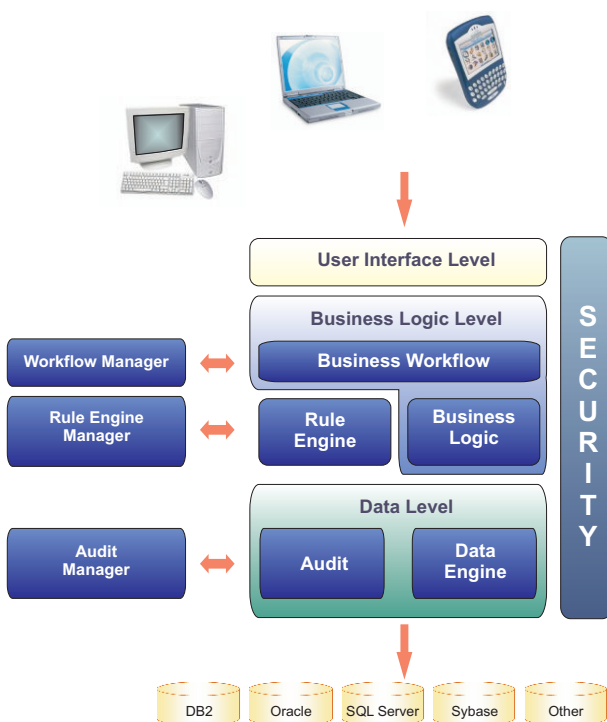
User Interface Level

Business Logic Level

Business Workflow

Workflow Manager

Rule Engine Manager

Rule Engine

Business Logic

Data Level

Audit Manager

Audit

Data Engine

SECURITY

DB2

Oracle

SQL Server

Sybase

Other